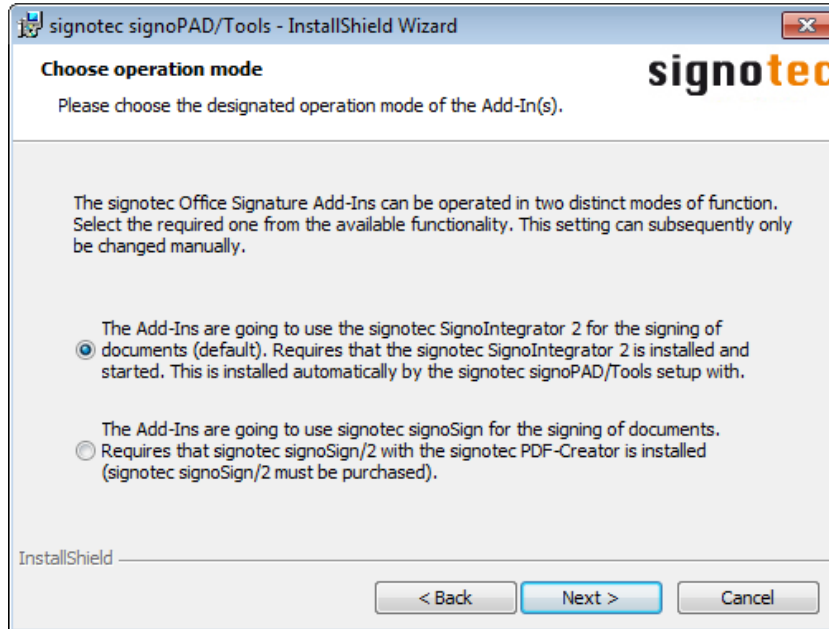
signotec signoPAD/Tools - InstallShield Wizard

Choose operation mode

Please choose the designated operation mode of the Add-In(s).

signotec

The signotec Office Signature Add-Ins can be operated in two distinct modes of function. Select the required one from the available functionality. This setting can subsequently only be changed manually.

The Add-Ins are going to use the signotec SignoIntegrator 2 for the signing of documents (default). Requires that the signotec SignoIntegrator 2 is installed and started. This is installed automatically by the signotec signoPAD/Tools setup with.

The Add-Ins are going to use signotec signoSign for the signing of documents. Requires that signotec signoSign/2 with the signotec PDF-Creator is installed (signotec signoSign/2 must be purchased).

InstallShield

< Back

Next >

Cancel